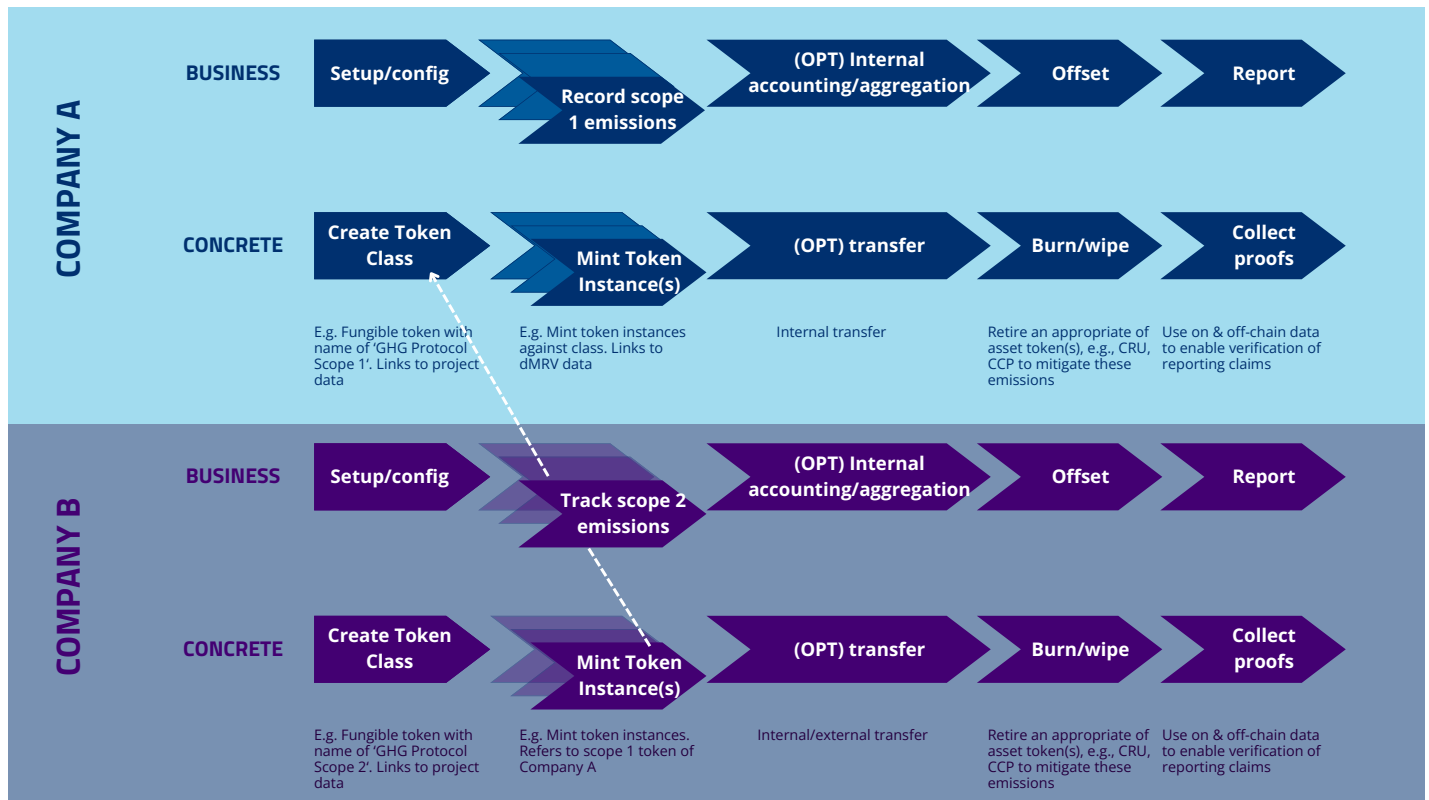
COMPANY A

BUSINESS

Setup/config

Record scope 1 emissions

(OPT) Internal accounting/aggregation

Offset

Report

CONCRETE

Create Token Class

Mint Token Instance(s)

(OPT) transfer

Burn/wipe

Collect proofs

E.g. Fungible token with name of 'GHG Protocol Scope 1'. Links to project data

E.g. Mint token instances against class. Links to dMRV data

Internal transfer

Retire an appropriate of asset token(s), e.g., CRU, CCP to mitigate these emissions

Use on & off-chain data to enable verification of reporting claims

COMPANY B

BUSINESS

Setup/config

Track scope 2 emissions

(OPT) Internal accounting/aggregation

Offset

Report

CONCRETE

Create Token Class

Mint Token Instance(s)

(OPT) transfer

Burn/wipe

Collect proofs

E.g. Fungible token with name of 'GHG Protocol Scope 2'. Links to project data

E.g. Mint token instances. Refers to scope 1 token of Company A

Internal/external transfer

Retire an appropriate of asset token(s), e.g., CRU, CCP to mitigate these emissions

Use on & off-chain data to enable verification of reporting claims